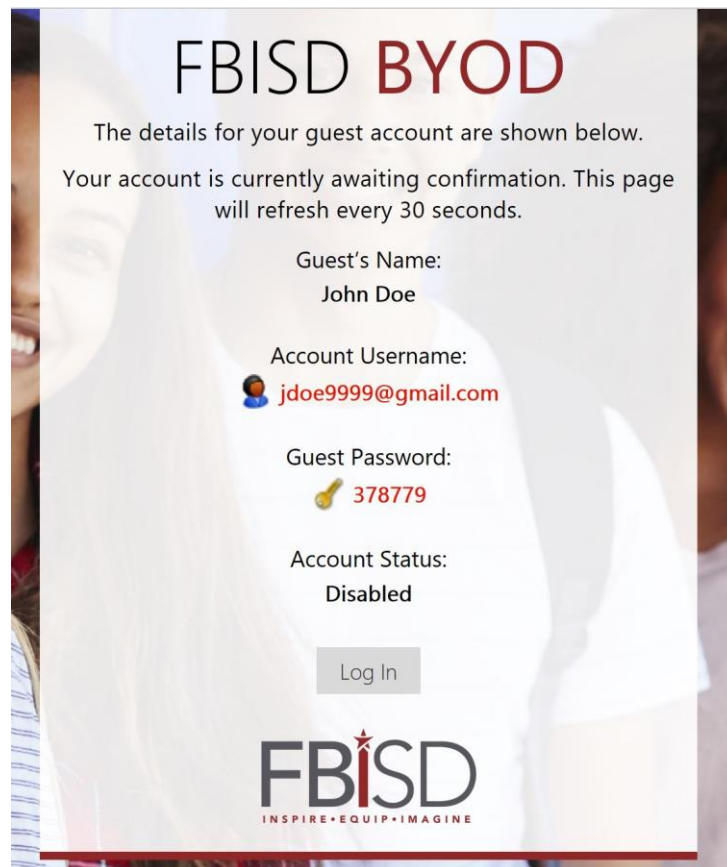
FBISD BYOD

The details for your guest account are shown below.

Your account is currently awaiting confirmation. This page will refresh every 30 seconds.

Guest's Name:
John Doe

Account Username:
jdoe9999@gmail.com

Guest Password:
378779

Account Status:
Disabled

Log In

FBISD
INSPIRE • EQUIP • IMAGINE